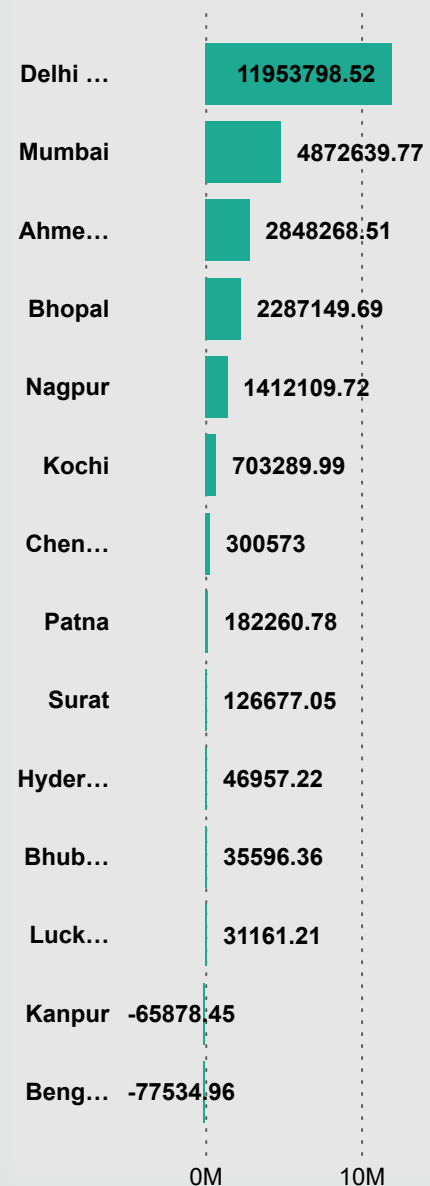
| City | Value |
|---|---|
| Delhi … | 11953798.52 |
| Mumbai | 4872639.77 |
| Ahme… | 2848268.51 |
| Bhopal | 2287149.69 |
| Nagpur | 1412109.72 |
| Kochi | 703289.99 |
| Chen… | 300573 |
| Patna | 182260.78 |
| Surat | 126677.05 |
| Hyder… | 46957.22 |
| Bhub… | 35596.36 |
| Luck… | 31161.21 |
| Kanpur | -65878.45 |
| Beng… | -77534.96 |

0M 10M